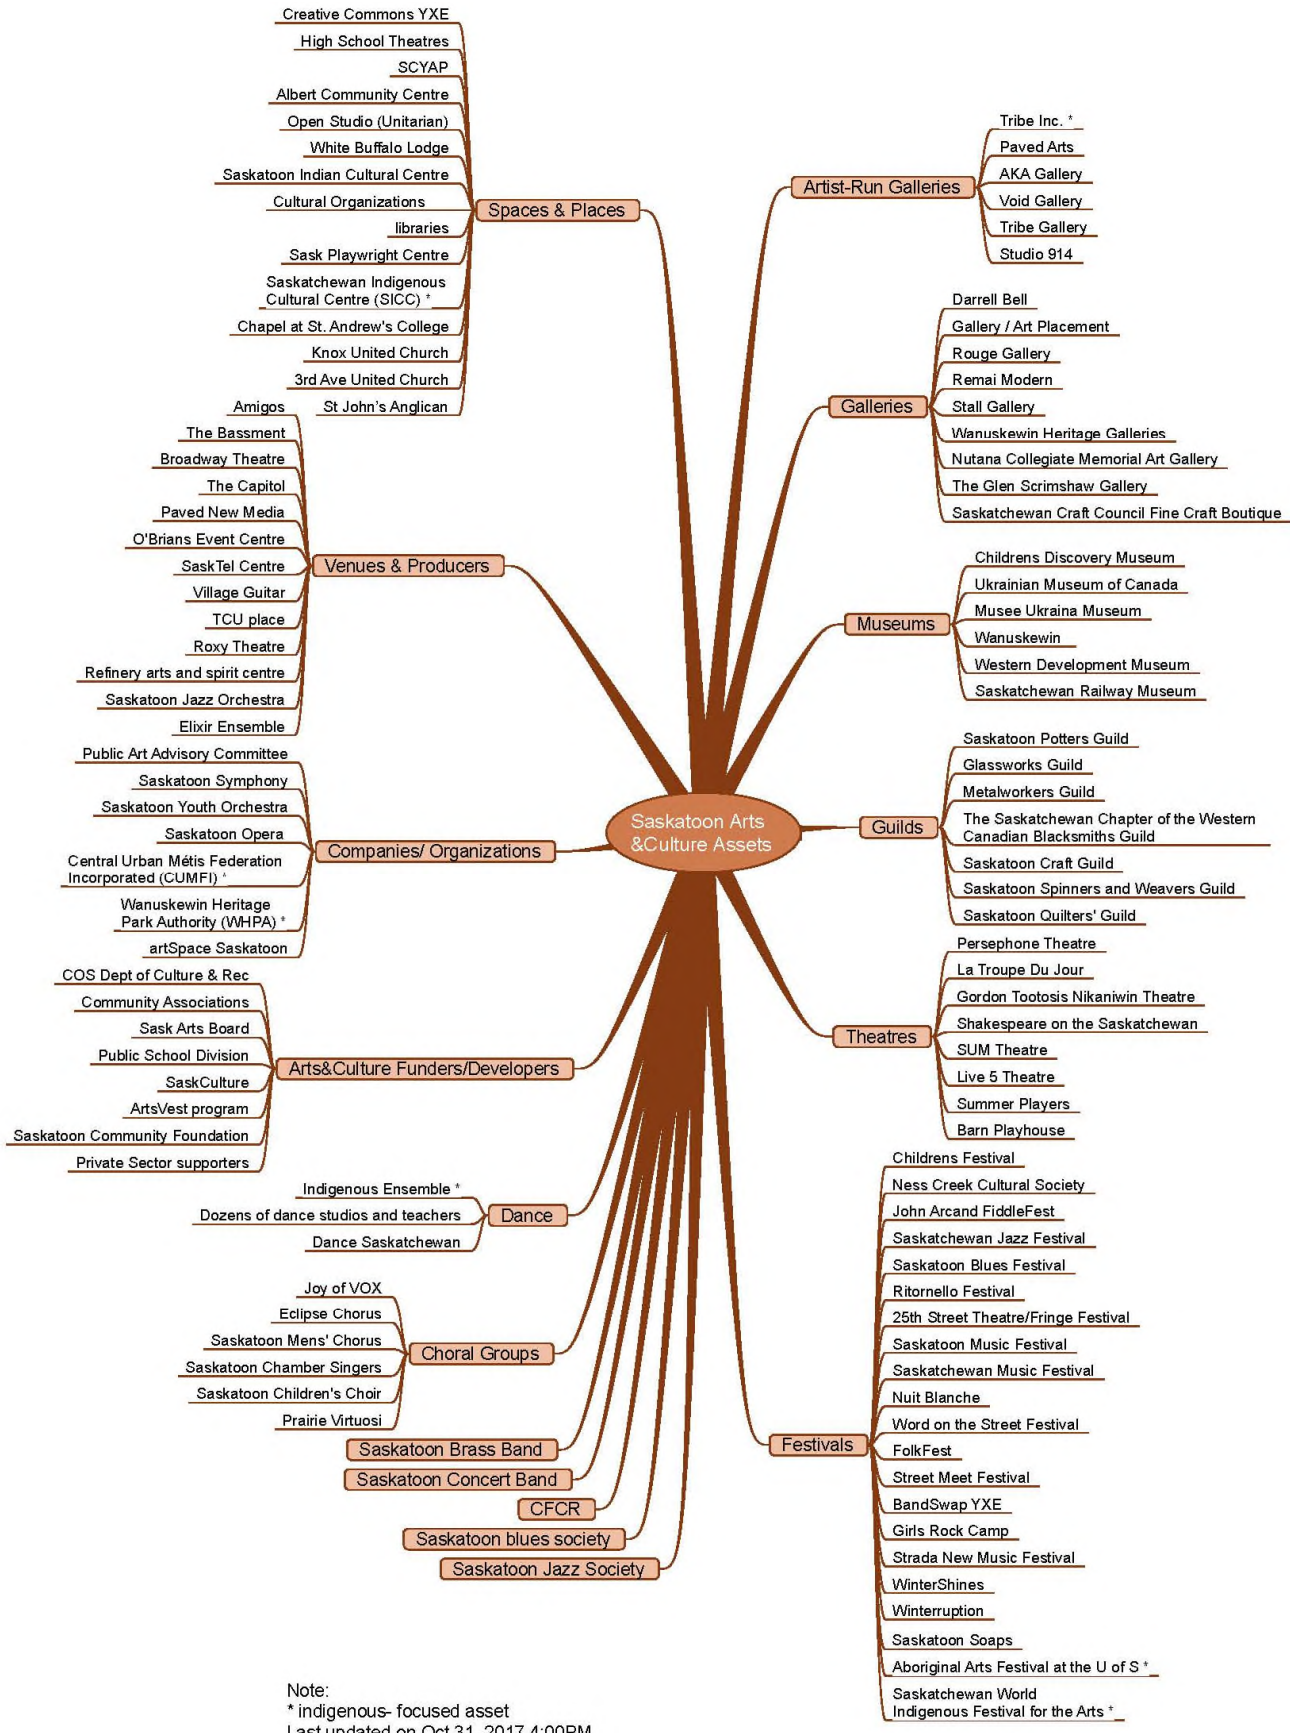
Saskatoon Arts &Culture Assets

Spaces & Places
Creative Commons YXE
High School Theatres
SCYAP
Albert Community Centre
Open Studio (Unitarian)
White Buffalo Lodge
Saskatoon Indian Cultural Centre
Cultural Organizations
libraries
Sask Playwright Centre
Saskatchewan Indigenous Cultural Centre (SICC) *
Chapel at St. Andrew's College
Knox United Church
3rd Ave United Church
St John's Anglican

Venues & Producers
Amigos
The Bassment
Broadway Theatre
The Capitol
Paved New Media
O'Brians Event Centre
SaskTel Centre
Village Guitar
TCU place
Roxy Theatre
Refinery arts and spirit centre
Saskatoon Jazz Orchestra
Elixir Ensemble

Companies/ Organizations
Public Art Advisory Committee
Saskatoon Symphony
Saskatoon Youth Orchestra
Saskatoon Opera
Central Urban Métis Federation Incorporated (CUMFI) *
Wanuskewin Heritage Park Authority (WHPA) *
artSpace Saskatoon

Arts&Culture Funders/Developers
COS Dept of Culture & Rec
Community Associations
Sask Arts Board
Public School Division
SaskCulture
ArtsVest program
Saskatoon Community Foundation
Private Sector supporters

Dance
Indigenous Ensemble *
Dozens of dance studios and teachers
Dance Saskatchewan

Choral Groups
Joy of VOX
Eclipse Chorus
Saskatoon Mens' Chorus
Saskatoon Chamber Singers
Saskatoon Children's Choir
Prairie Virtuosi

Saskatoon Brass Band
Saskatoon Concert Band
CFCR
Saskatoon blues society
Saskatoon Jazz Society

Artist-Run Galleries
Tribe Inc. *
Paved Arts
AKA Gallery
Void Gallery
Tribe Gallery
Studio 914

Galleries
Darrell Bell
Gallery / Art Placement
Rouge Gallery
Remai Modern
Stall Gallery
Wanuskewin Heritage Galleries
Nutana Collegiate Memorial Art Gallery
The Glen Scrimshaw Gallery
Saskatchewan Craft Council Fine Craft Boutique

Museums
Childrens Discovery Museum
Ukrainian Museum of Canada
Musee Ukraina Museum
Wanuskewin
Western Development Museum
Saskatchewan Railway Museum

Guilds
Saskatoon Potters Guild
Glassworks Guild
Metalworkers Guild
The Saskatchewan Chapter of the Western Canadian Blacksmiths Guild
Saskatoon Craft Guild
Saskatoon Spinners and Weavers Guild
Saskatoon Quilters' Guild

Theatres
Persephone Theatre
La Troupe Du Jour
Gordon Tootosis Nikaniwin Theatre
Shakespeare on the Saskatchewan
SUM Theatre
Live 5 Theatre
Summer Players
Barn Playhouse

Festivals
Childrens Festival
Ness Creek Cultural Society
John Arcand FiddleFest
Saskatchewan Jazz Festival
Saskatoon Blues Festival
Ritornello Festival
25th Street Theatre/Fringe Festival
Saskatoon Music Festival
Saskatchewan Music Festival
Nuit Blanche
Word on the Street Festival
FolkFest
Street Meet Festival
BandSwap YXE
Girls Rock Camp
Strada New Music Festival
WinterShines
Winterruption
Saskatoon Soaps
Aboriginal Arts Festival at the U of S *
Saskatchewan World Indigenous Festival for the Arts *

Note:
* indigenous- focused asset
Last updated on Oct 31, 2017 4:00PM